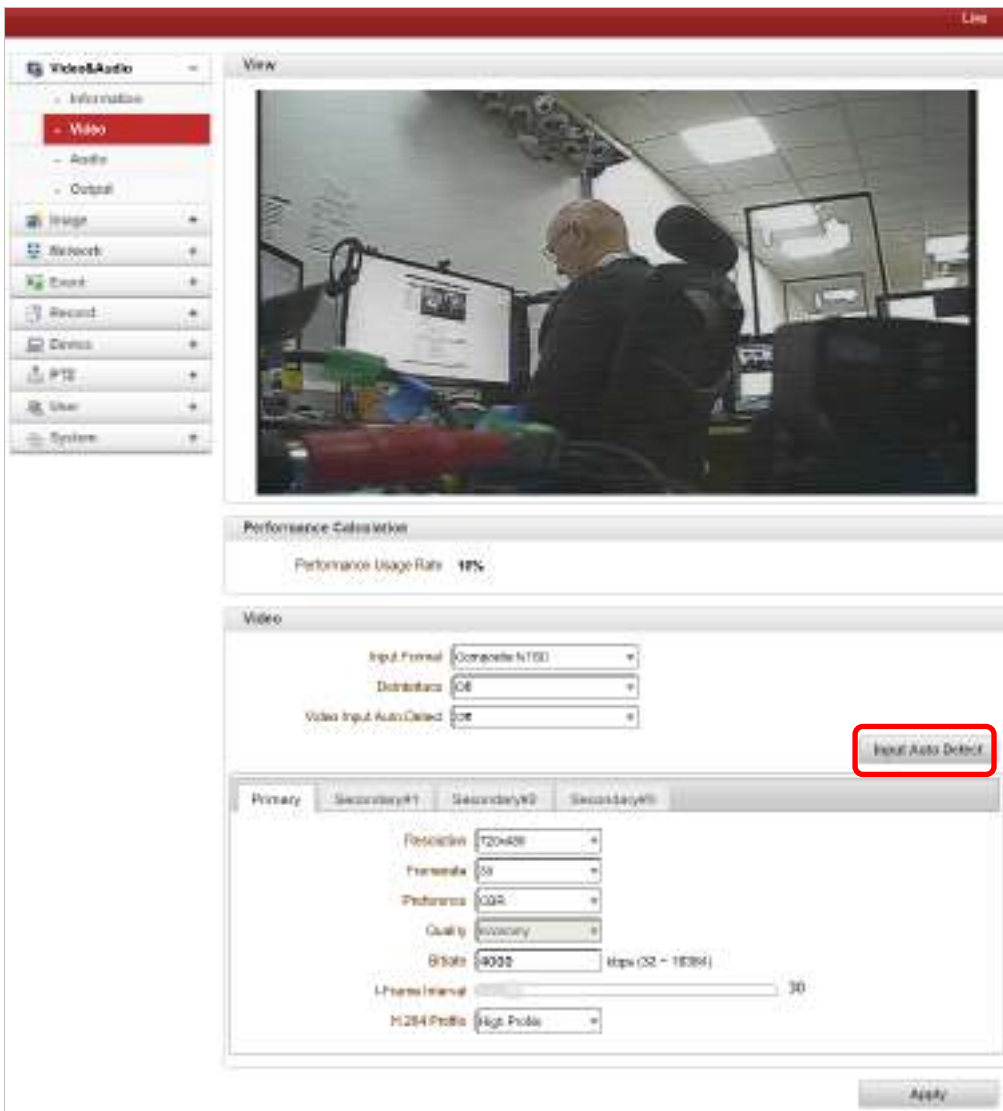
Live

Video&Audio -
- Information
- Video
- Audio
- Output
Image +
Network +
Event +
Record +
Device +
PTZ +
User +
System +

View

Performance Calculation

Performance Usage Rate 10%

Video

Input Format Composite NTSC
Deinterlace Off
Video Input Auto Detect Off

Input Auto Detect

Primary | Secondary#1 | Secondary#2 | Secondary#3

Resolution 720x480
Framerate 30
Preference CBR
Quality Economy
Bitrate 4000 kbps (32 ~ 16384)
I-Frame Interval 30
H.264 Profile High Profile

Apply